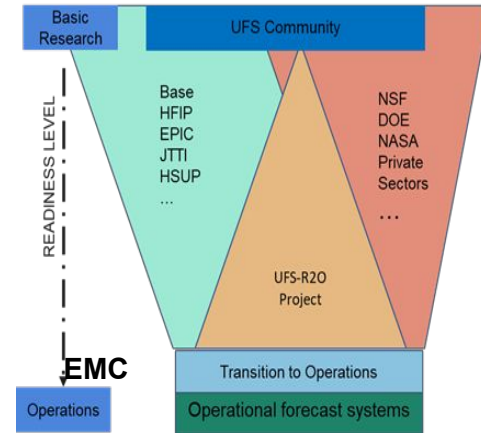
Basic Research

UFS Community

READINESS LEVEL

Base
HFIP
EPIC
JTTI
HSUP
...

NSF
DOE
NASA
Private Sectors
...

UFS-R2O Project

EMC

Operations

Transition to Operations

Operational forecast systems